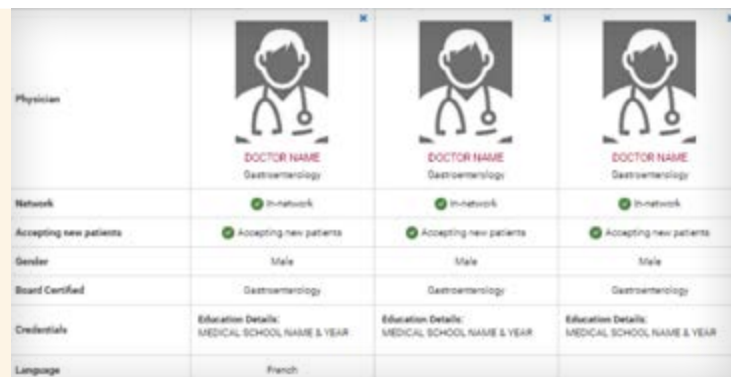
| Physician | DOCTOR NAME Gastroenterology | DOCTOR NAME Gastroenterology | DOCTOR NAME Gastroenterology |
|---|---|---|---|
| Network | In-network | In-network | In-network |
| Accepting new patients | Accepting new patients | Accepting new patients | Accepting new patients |
| Gender | Male | Male | Male |
| Board Certified | Gastroenterology | Gastroenterology | Gastroenterology |
| Credentials | Education Details: MEDICAL SCHOOL NAME & YEAR | Education Details: MEDICAL SCHOOL NAME & YEAR | Education Details: MEDICAL SCHOOL NAME & YEAR |
| Language | French | | |